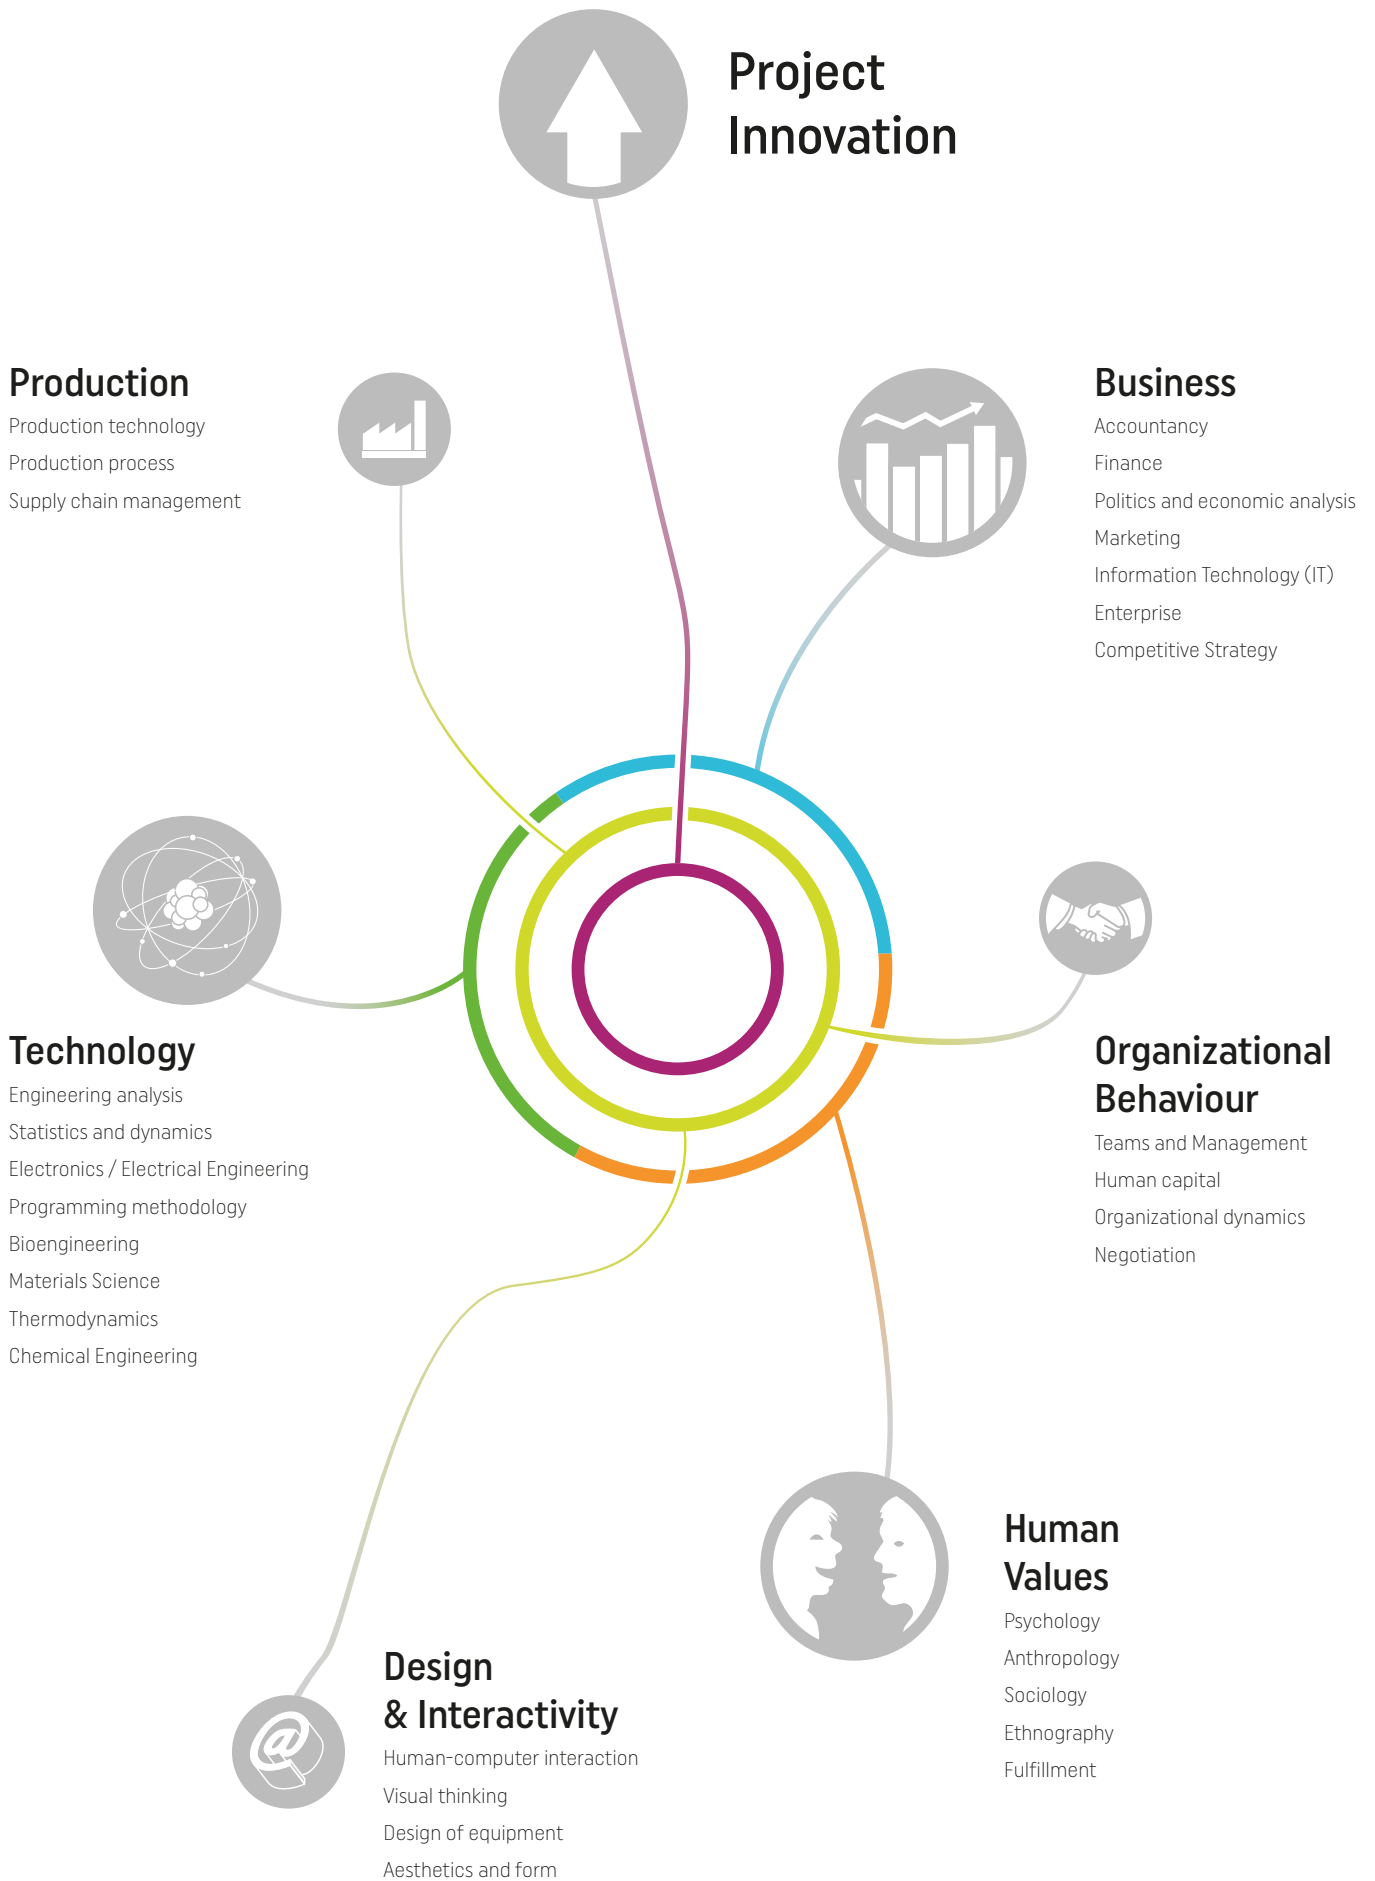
Project Innovation

Production
Production technology
Production process
Supply chain management

Business
Accountancy
Finance
Politics and economic analysis
Marketing
Information Technology (IT)
Enterprise
Competitive Strategy

Technology
Engineering analysis
Statistics and dynamics
Electronics / Electrical Engineering
Programming methodology
Bioengineering
Materials Science
Thermodynamics
Chemical Engineering

Organizational Behaviour
Teams and Management
Human capital
Organizational dynamics
Negotiation

Human Values
Psychology
Anthropology
Sociology
Ethnography
Fulfillment

Design & Interactivity
Human-computer interaction
Visual thinking
Design of equipment
Aesthetics and form